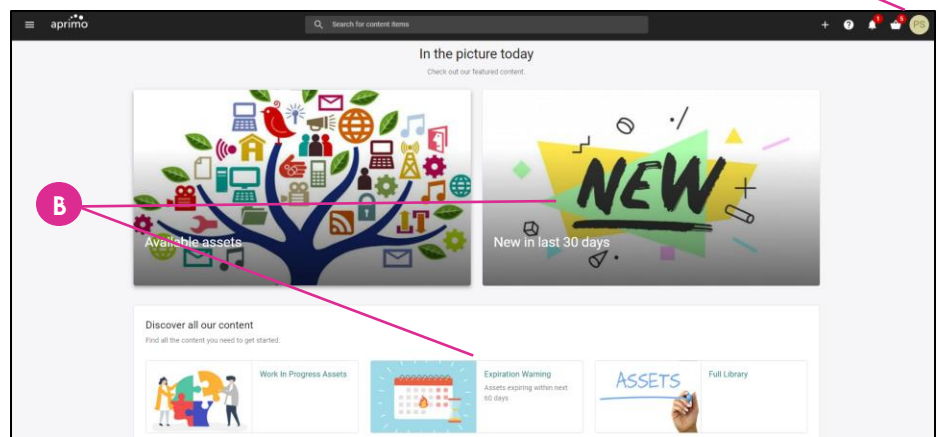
aprimo

Search for content items

1 5 PS

In the picture today

Check out our featured content.

Available assets

NEW

New in last 30 days

B

Discover all our content

Find all the content you need to get started.

Work In Progress Assets

Expiration Warning

Assets expiring within next 60 days

ASSETS

Full Library